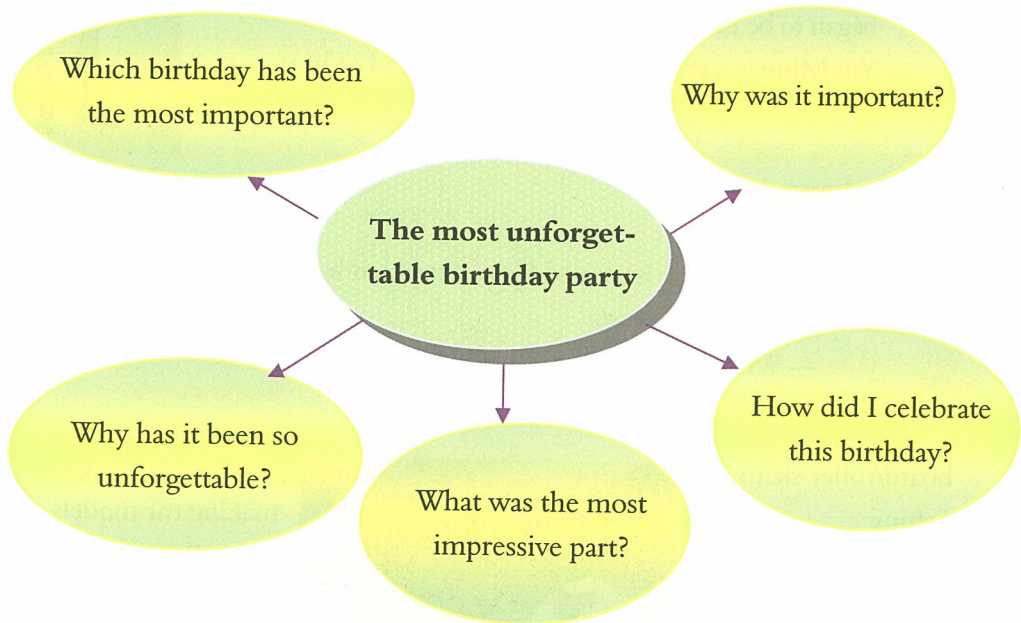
The most unforgettable birthday party

Which birthday has been the most important?

Why was it important?

Why has it been so unforgettable?

What was the most impressive part?

How did I celebrate this birthday?